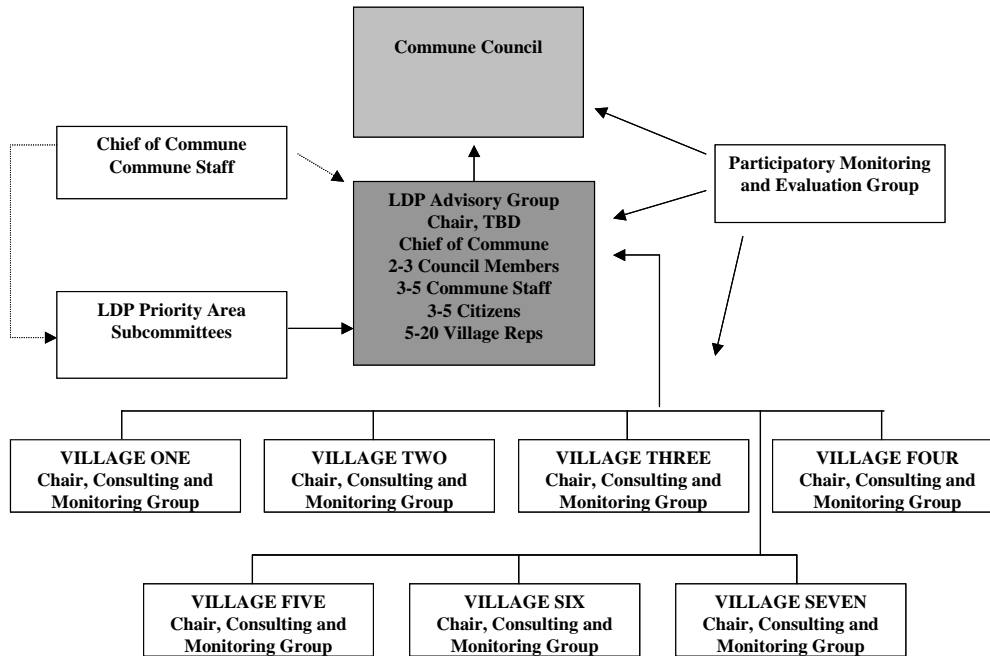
Commune Council

Chief of Commune
Commune Staff

Participatory Monitoring and Evaluation Group

LDP Advisory Group
Chair, TBD
Chief of Commune
2-3 Council Members
3-5 Commune Staff
3-5 Citizens
5-20 Village Reps

LDP Priority Area Subcommittees

VILLAGE ONE
Chair, Consulting and Monitoring Group

VILLAGE TWO
Chair, Consulting and Monitoring Group

VILLAGE THREE
Chair, Consulting and Monitoring Group

VILLAGE FOUR
Chair, Consulting and Monitoring Group

VILLAGE FIVE
Chair, Consulting and Monitoring Group

VILLAGE SIX
Chair, Consulting and Monitoring Group

VILLAGE SEVEN
Chair, Consulting and Monitoring Group